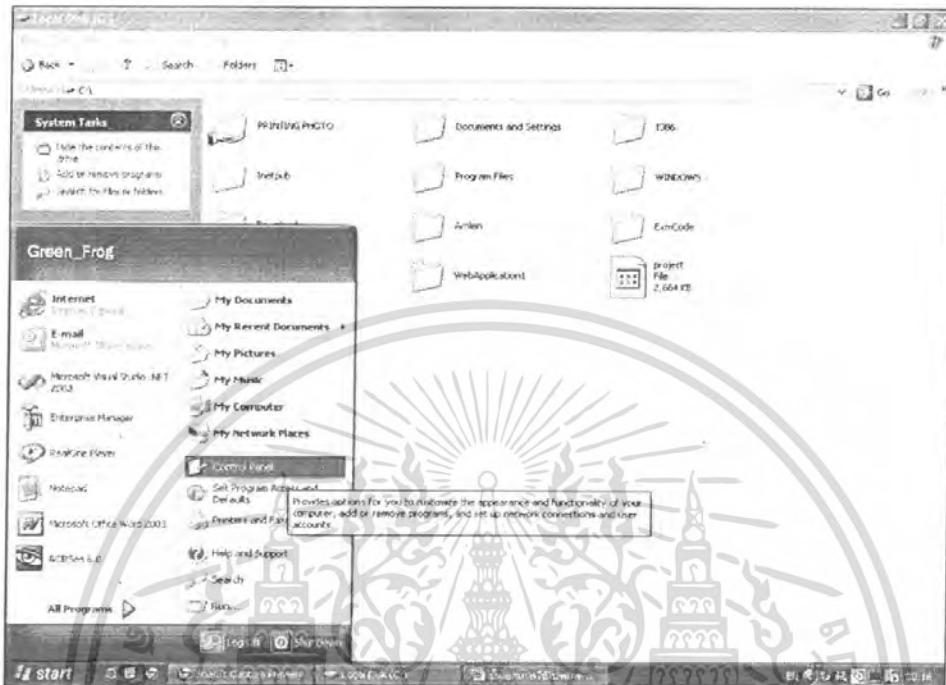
Local Disk (C:)

Back Search Folders

C:\

Go

System Tasks

Hide the contents of this drive

Add or remove programs

Search for files or folders

PRINTING PHOTO

Documents and Settings

I386

Inetpub

Program Files

WINDOWS

Amlen

ExmCode

WebApplication1

project
File
2,664 KB

Green_Frog

Internet
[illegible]

E-mail
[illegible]

Microsoft Visual Studio .NET 2003

Enterprise Manager

RealOne Player

Notepad

Microsoft Office Word 2003

ACDSee 6.0

All Programs

My Documents

My Recent Documents

My Pictures

My Music

My Computer

My Network Places

Control Panel

Set Program Access and Defaults

Printers and Faxes

Help and Support

Search

Run...

Log Off

Shut Down

Provides options for you to customize the appearance and functionality of your computer, add or remove programs, and set up network connections and user accounts.

start

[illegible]

Local Disk (C:)

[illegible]